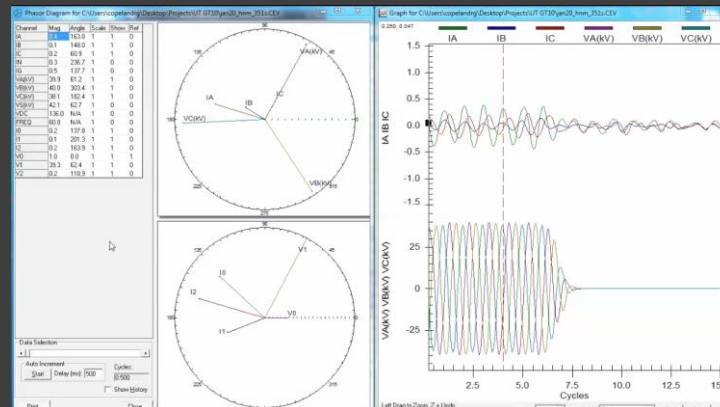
Phasor Diagram for C:\Users\copelandrg\Desktop\Projects\UT GT10\jan20_hmm_351s.CEV

| Channel | Mag | Angle | Scale | Show | Ref |
|---|---|---|---|---|---|
| IA | 0.1 | 163.0 | 1 | 1 | 0 |
| IB | 0.1 | 148.0 | 1 | 1 | 0 |
| IC | 0.2 | 60.9 | 1 | 1 | 0 |
| IN | 0.3 | 236.7 | 1 | 0 | 0 |
| IG | 0.5 | 137.7 | 1 | 0 | 0 |
| VA(kV) | 39.9 | 61.2 | 1 | 1 | 0 |
| VB(kV) | 40.0 | 303.4 | 1 | 1 | 0 |
| VC(kV) | 38.1 | 182.4 | 1 | 1 | 0 |
| VS(kV) | 42.1 | 62.7 | 1 | 0 | 0 |
| VDC | 136.0 | N/A | 1 | 0 | 0 |
| FREQ | 60.0 | N/A | 1 | 0 | 0 |
| I0 | 0.2 | 137.8 | 1 | 1 | 0 |
| I1 | 0.1 | 201.3 | 1 | 1 | 0 |
| I2 | 0.2 | 163.9 | 1 | 1 | 0 |
| V0 | 1.0 | 0.0 | 1 | 1 | 1 |
| V1 | 39.3 | 62.4 | 1 | 1 | 0 |
| V2 | 0.2 | 118.9 | 1 | 1 | 0 |

Data Selection
Auto Increment
Start Delay (ms): 500
Cycles: 0.500
Show History
Print Close

90
IA IB IC VA(kV) VC(kV) VB(kV)
180 0
270

V1 I0 I2 V0 I1
180 0

Graph for C:\Users\copelandrg\Desktop\Projects\UT GT10\jan20_hmm_351s.CEV
0.250, 0.047
IA IB IC VA(kV) VB(kV) VC(kV)
1.5 1.0 0.5 0.0 -0.5 -1.0 -1.5
IA IB IC
25 0 -25
VA(kV) VB(kV) VC(kV)
2.5 5.0 7.5 10.0 12.5 15
Cycles
Left Drag to Zoom, 'Z' = Undo